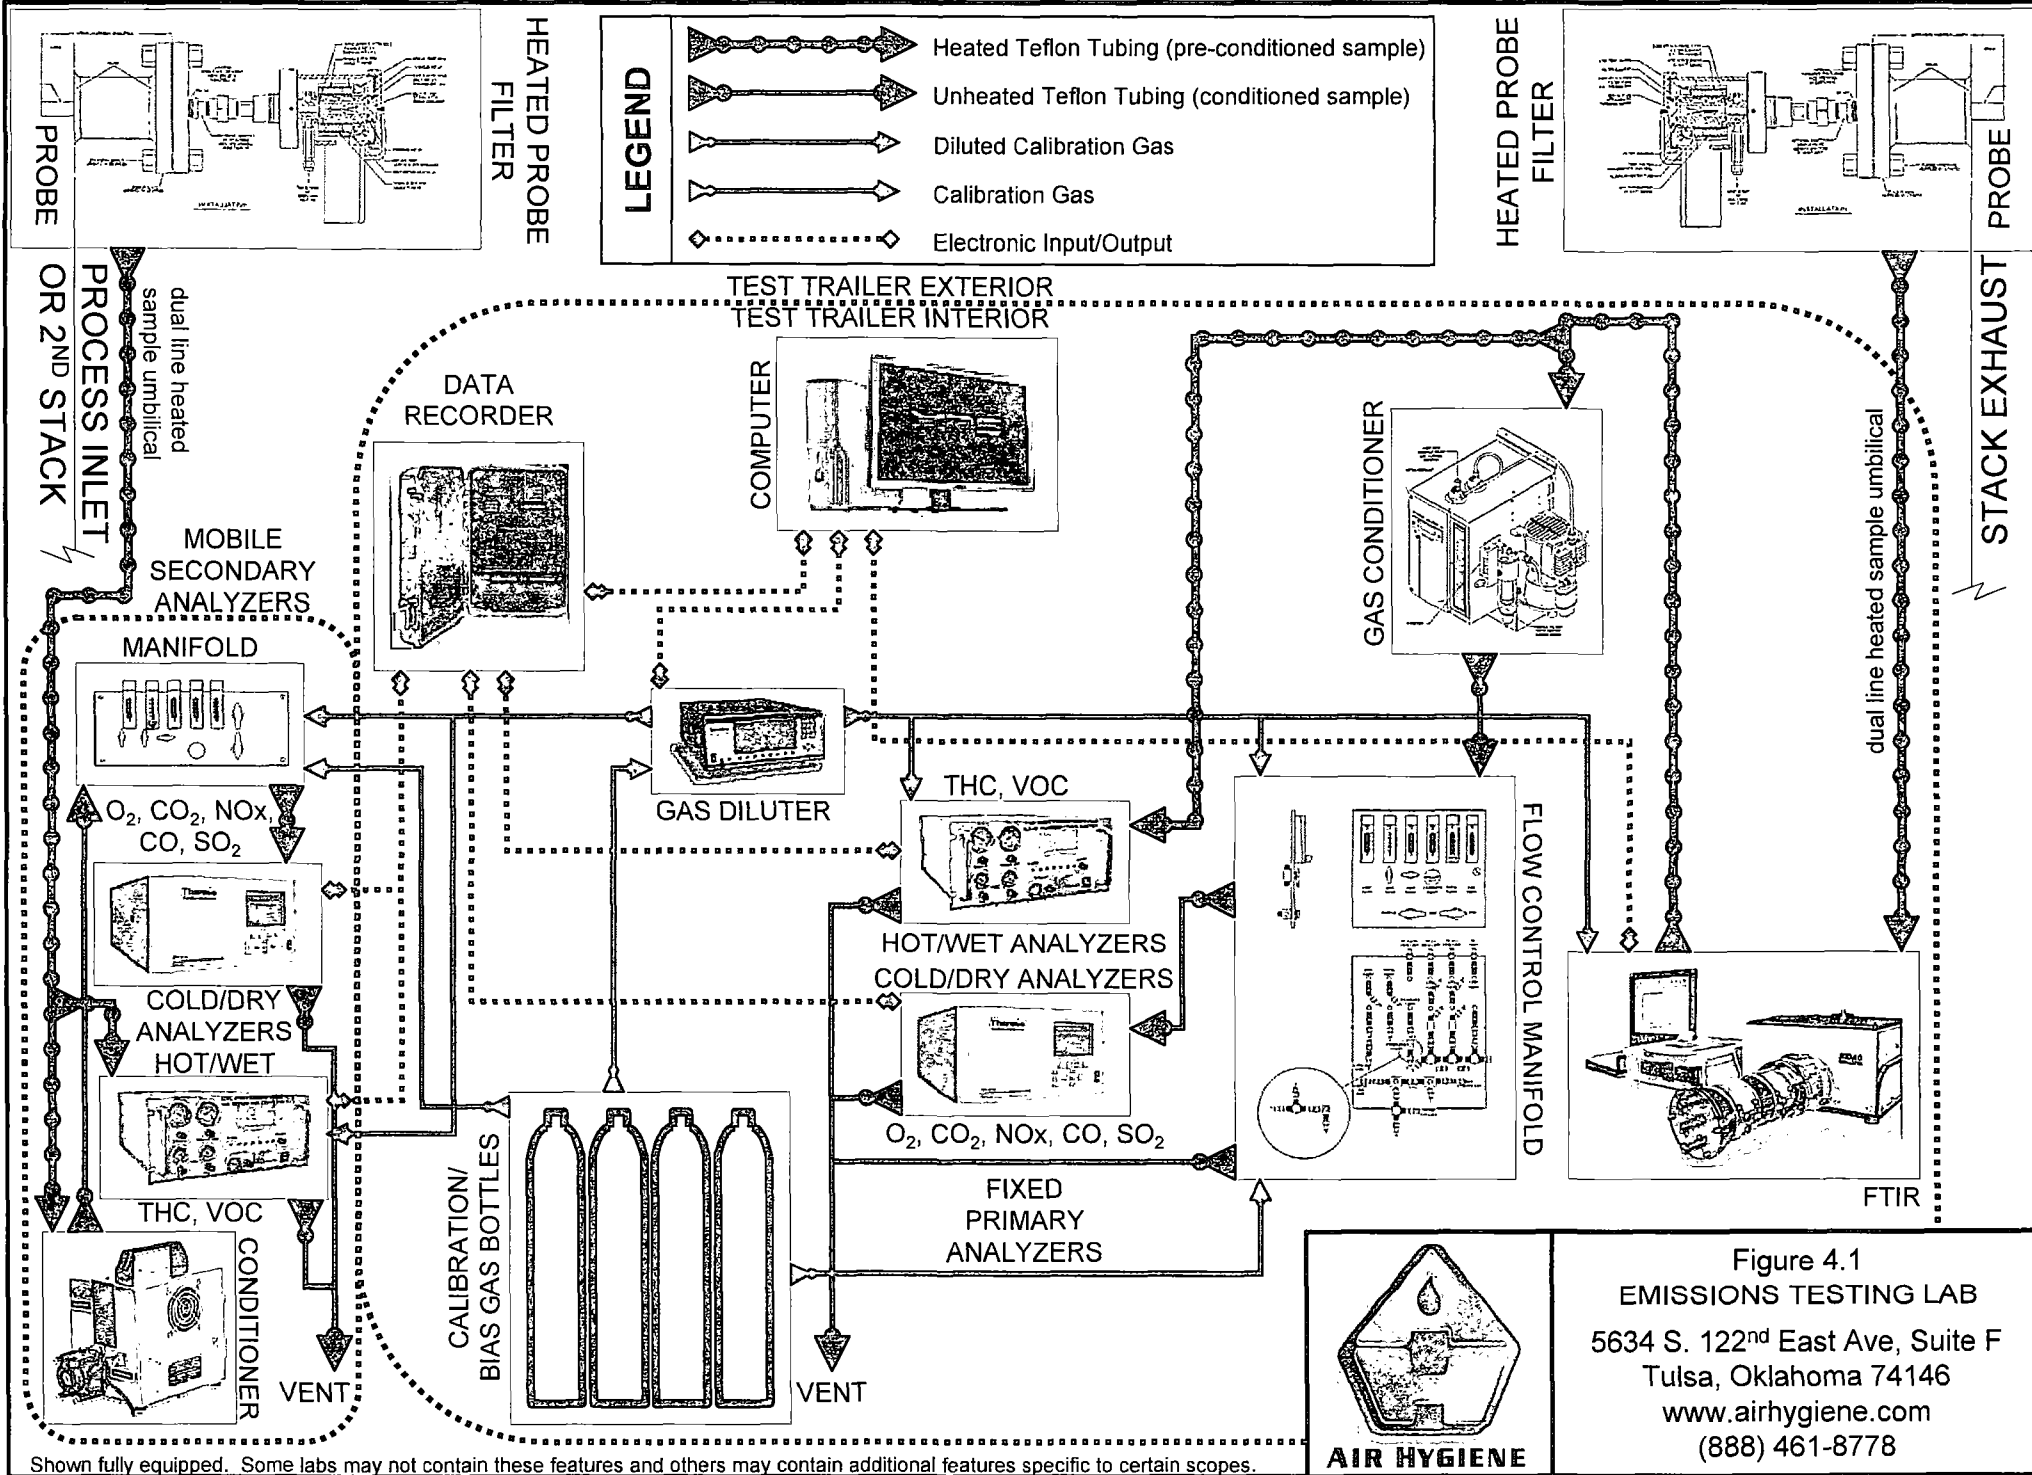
PROBE

HEATED PROBE FILTER

LEGEND

Heated Teflon Tubing (pre-conditioned sample)

Unheated Teflon Tubing (conditioned sample)

Diluted Calibration Gas

Calibration Gas

Electronic Input/Output

HEATED PROBE FILTER

PROBE

PROCESS INLET OR 2$^{ND}$ STACK

dual line heated sample umbilical

TEST TRAILER EXTERIOR

TEST TRAILER INTERIOR

STACK EXHAUST

DATA RECORDER

COMPUTER

GAS CONDITIONER

dual line heated sample umbilical

MOBILE SECONDARY ANALYZERS

MANIFOLD

$O_2$, $CO_2$, NOx, CO, $SO_2$

GAS DILUTER

THC, VOC

FLOW CONTROL MANIFOLD

HOT/WET ANALYZERS

COLD/DRY ANALYZERS

COLD/DRY ANALYZERS

HOT/WET

THC, VOC

CALIBRATION/ BIAS GAS BOTTLES

$O_2$, $CO_2$, NOx, CO, $SO_2$

FIXED PRIMARY ANALYZERS

FTIR

CONDITIONER

VENT

VENT

AIR HYGIENE

Figure 4.1
EMISSIONS TESTING LAB
5634 S. 122$^{nd}$ East Ave, Suite F
Tulsa, Oklahoma 74146
www.airhygiene.com
(888) 461-8778

Shown fully equipped. Some labs may not contain these features and others may contain additional features specific to certain scopes.